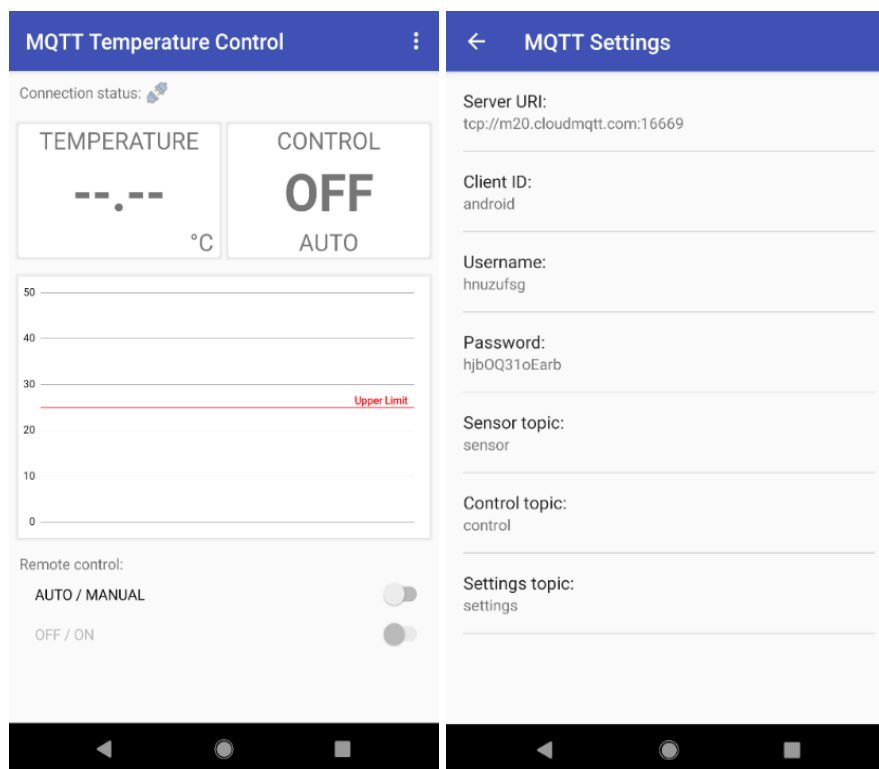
MQTT Temperature Control

Connection status:

TEMPERATURE

--.--

°C

CONTROL

OFF

AUTO

50

40

30

Upper Limit

20

10

0

Remote control:

AUTO / MANUAL

OFF / ON

MQTT Settings

Server URI:
tcp://m20.cloudmqtt.com:16669

Client ID:
android

Username:
hnuzufsg

Password:
hjbOQ31oEarb

Sensor topic:
sensor

Control topic:
control

Settings topic:
settings